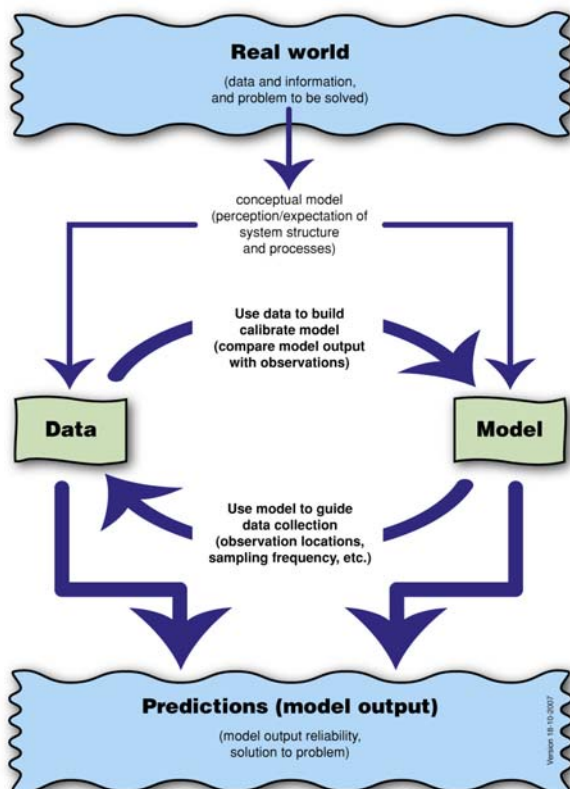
Real world

(data and information, and problem to be solved)

conceptual model (perception/expectation of system structure and processes)

Use data to build calibrate model (compare model output with observations)

Data

Model

Use model to guide data collection (observation locations, sampling frequency, etc.)

Predictions (model output)

(model output reliability, solution to problem)

Version 18-10-2007